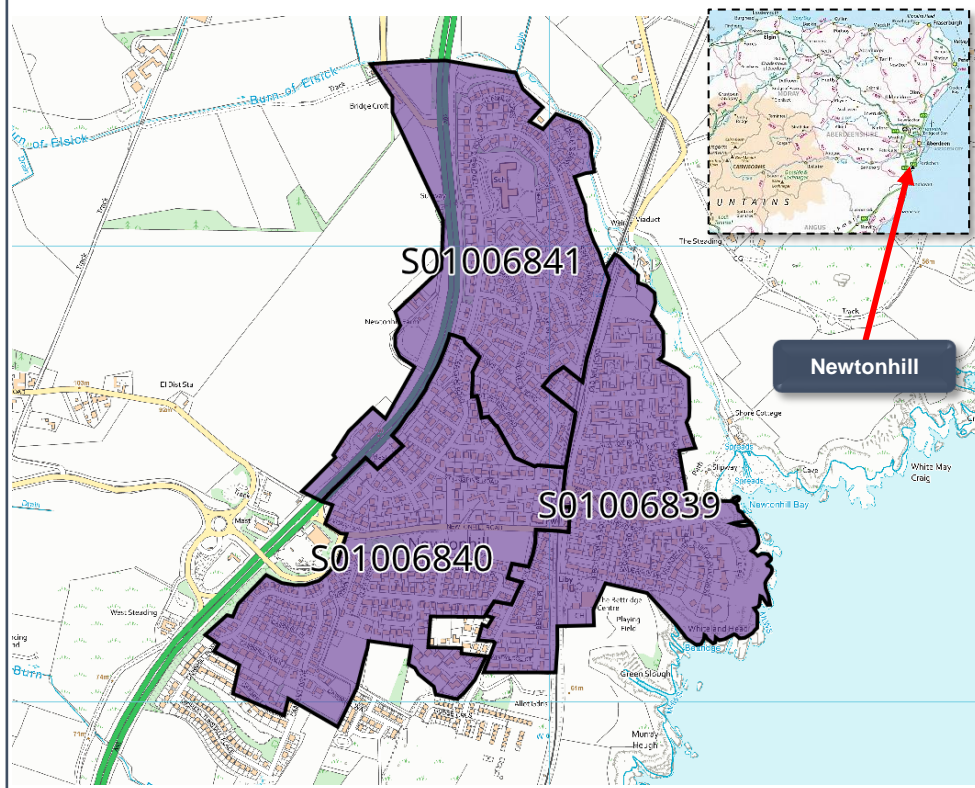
Burn of Elsick

Bridge Croft

Track

S01006841

Newtonhill

The Steading

Viaduct

Track

El Dist Sta

Shore Cottage

Slipway

Cave

White Maw Craig

Newtonhill Bay

S01006839

S01006840

Mast

West Steading

Library

The Bettridge Centre

Playing Field

Whale Head

Green Slough

Allerdale

Mundy Heugh

Burn

Aberdeen

ABERDEENSHIRE

MORAY

ANGUS

UNTAINS

Elgin